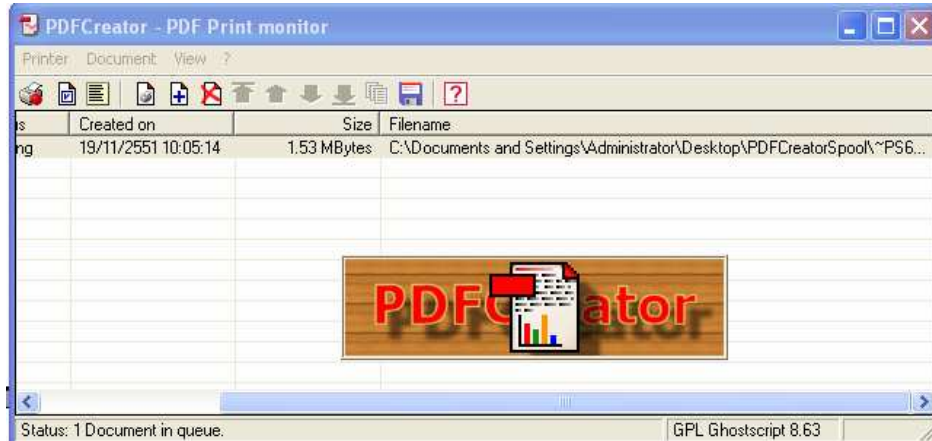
PDFCreator - PDF Print monitor

Printer Document View ?

| s | Created on | Size | Filename |
|---|---|---|---|
| ng | 19/11/2551 10:05:14 | 1.53 MBytes | C:\Documents and Settings\Administrator\Desktop\PDFCreatorSpool\~PS6... |

PDFCreator

Status: 1 Document in queue.

GPL Ghostscript 8.63